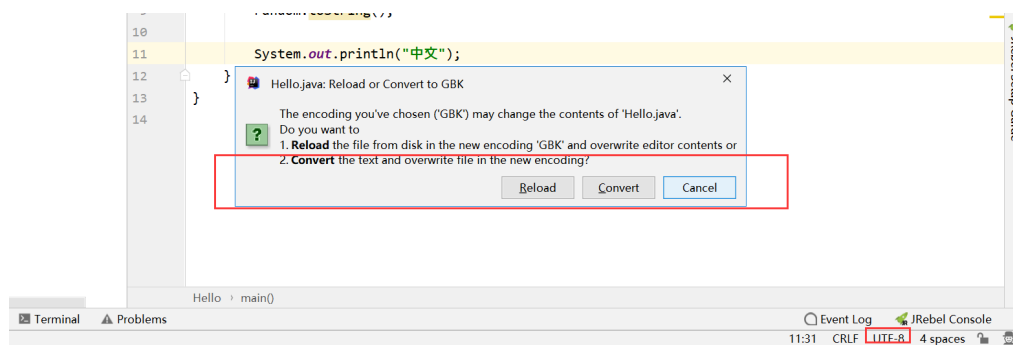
9 random.toString();
10
11 System.out.println("中文");
12 }
13 }
14

Hello.java: Reload or Convert to GBK

The encoding you've chosen ('GBK') may change the contents of 'Hello.java'.
Do you want to
1. **Reload** the file from disk in the new encoding 'GBK' and overwrite editor contents or
2. **Convert** the text and overwrite file in the new encoding?

Reload Convert Cancel

Hello › main()

Terminal Problems Event Log JRebel Console

11:31 CRLF UTF-8 4 spaces